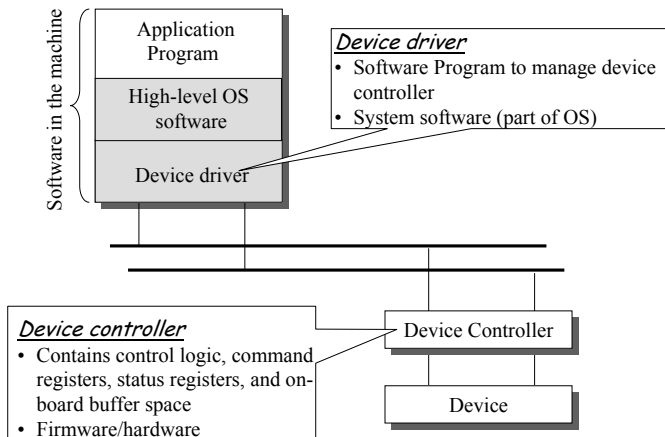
Software in the machine

Application Program

High-level OS software

Device driver

Device driver
• Software Program to manage device controller
• System software (part of OS)

Device controller
• Contains control logic, command registers, status registers, and onboard buffer space
• Firmware/hardware

Device Controller

Device